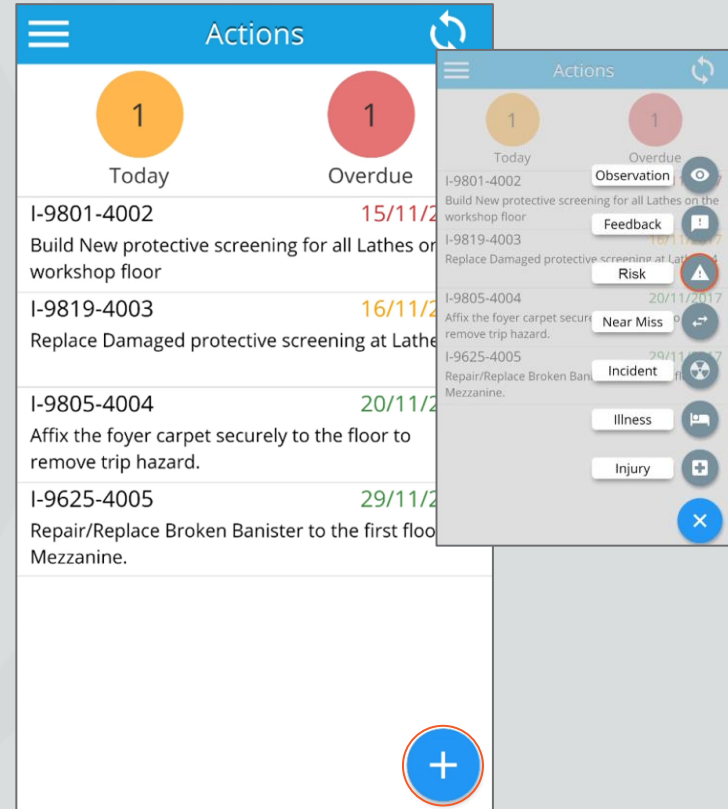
Actions

1
Today

1
Overdue

I-9801-4002
15/11/2
Build New protective screening for all Lathes on workshop floor

I-9819-4003
16/11/2
Replace Damaged protective screening at Lathe

I-9805-4004
20/11/2
Affix the foyer carpet securely to the floor to remove trip hazard.

I-9625-4005
29/11/2
Repair/Replace Broken Banister to the first floo Mezzanine.

+

Actions

1
Today

1
Overdue

I-9801-4002
Build New protective screening for all Lathes on the workshop floor

I-9819-4003
16/11/2017
Replace Damaged protective screening at Lathe

I-9805-4004
20/11/2017
Affix the foyer carpet secure
remove trip hazard.

I-9625-4005
29/11/2017
Repair/Replace Broken Ban
Mezzanine.

Observation
Feedback
Risk
Near Miss
Incident
Illness
Injury

×